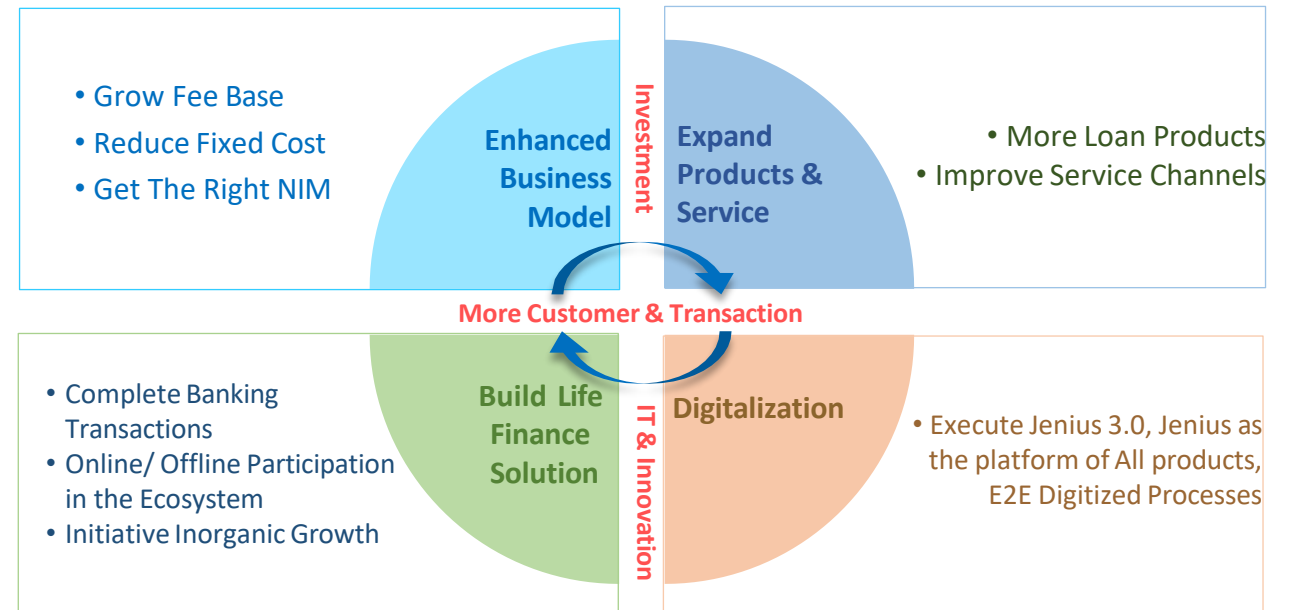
• Grow Fee Base
• Reduce Fixed Cost
• Get The Right NIM

Enhanced Business Model

Investment

Expand Products & Service

• More Loan Products
• Improve Service Channels

More Customer & Transaction

• Complete Banking Transactions
• Online/ Offline Participation in the Ecosystem
• Initiative Inorganic Growth

Build Life Finance Solution

IT & Innovation

Digitalization

• Execute Jenius 3.0, Jenius as the platform of All products, E2E Digitized Processes